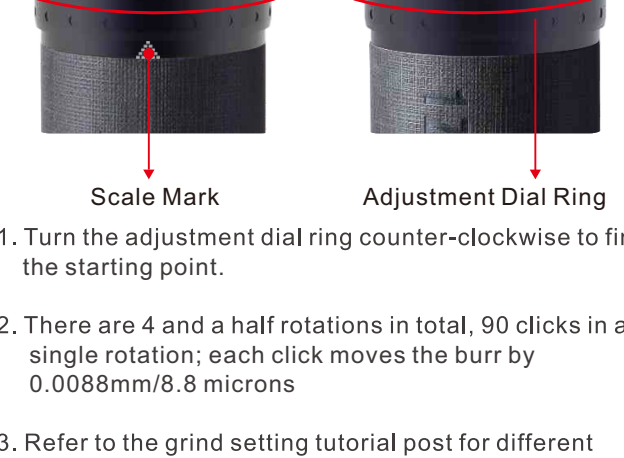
Scale Mark

Adjustment Dial Ring

1. Turn the adjustment dial ring counter-clockwise to fi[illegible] the starting point.

2. There are 4 and a half rotations in total, 90 clicks in a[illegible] single rotation; each click moves the burr by 0.0088mm/8.8 microns

3. Refer to the grind setting tutorial post for different